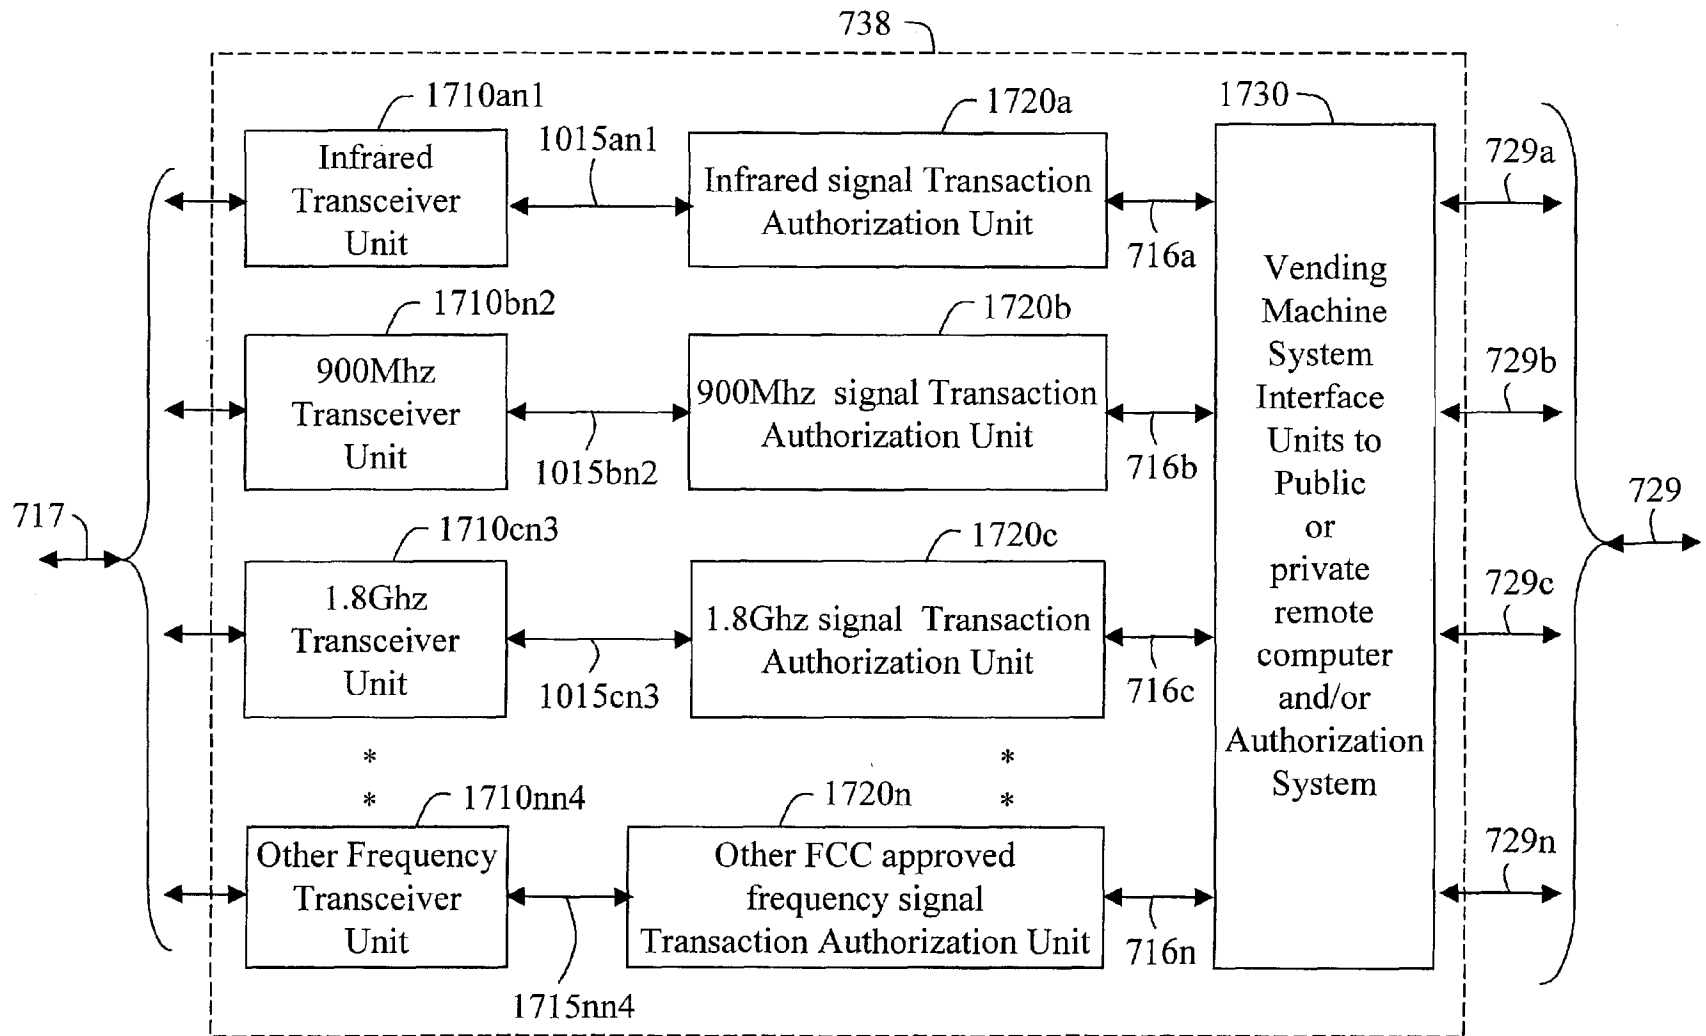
738

1710an1

Infrared Transceiver Unit

1015an1

1720a

Infrared signal Transaction Authorization Unit

716a

1730

Vending Machine System Interface Units to Public or private remote computer and/or Authorization System

729a

1710bn2

900Mhz Transceiver Unit

1015bn2

1720b

900Mhz signal Transaction Authorization Unit

716b

729b

717

729

1710cn3

1.8Ghz Transceiver Unit

1015cn3

1720c

1.8Ghz signal Transaction Authorization Unit

716c

729c

*
*

*
*

1710nn4

Other Frequency Transceiver Unit

1715nn4

1720n

Other FCC approved frequency signal Transaction Authorization Unit

716n

729n